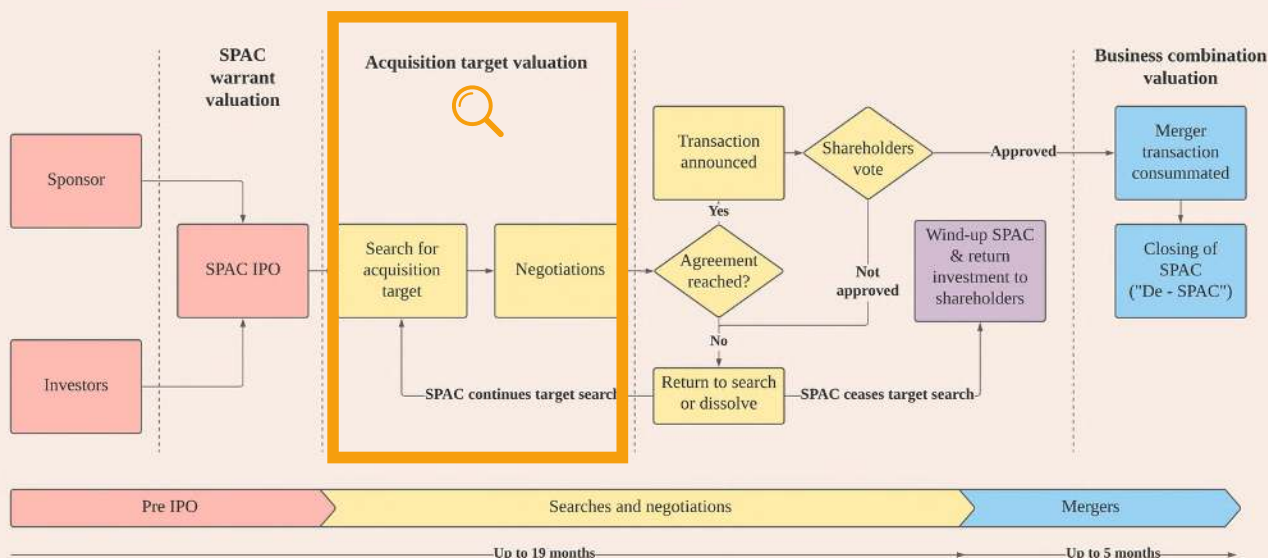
SPAC warrant valuation

Acquisition target valuation

Business combination valuation

Sponsor

Investors

SPAC IPO

Search for acquisition target

Negotiations

Transaction announced

Shareholders vote

Approved

Merger transaction consummated

Closing of SPAC ("De - SPAC")

Yes

Agreement reached?

Not approved

Wind-up SPAC & return investment to shareholders

No

Return to search or dissolve

SPAC continues target search

SPAC ceases target search

Pre IPO

Searches and negotiations

Mergers

Up to 19 months

Up to 5 months